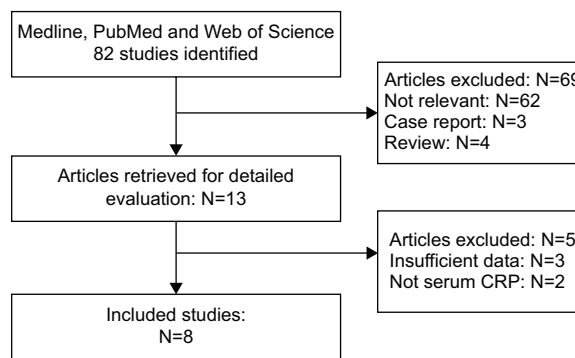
Medline, PubMed and Web of Science
82 studies identified

Articles excluded: N=69
Not relevant: N=62
Case report: N=3
Review: N=4

Articles retrieved for detailed evaluation: N=13

Articles excluded: N=5
Insufficient data: N=3
Not serum CRP: N=2

Included studies:
N=8